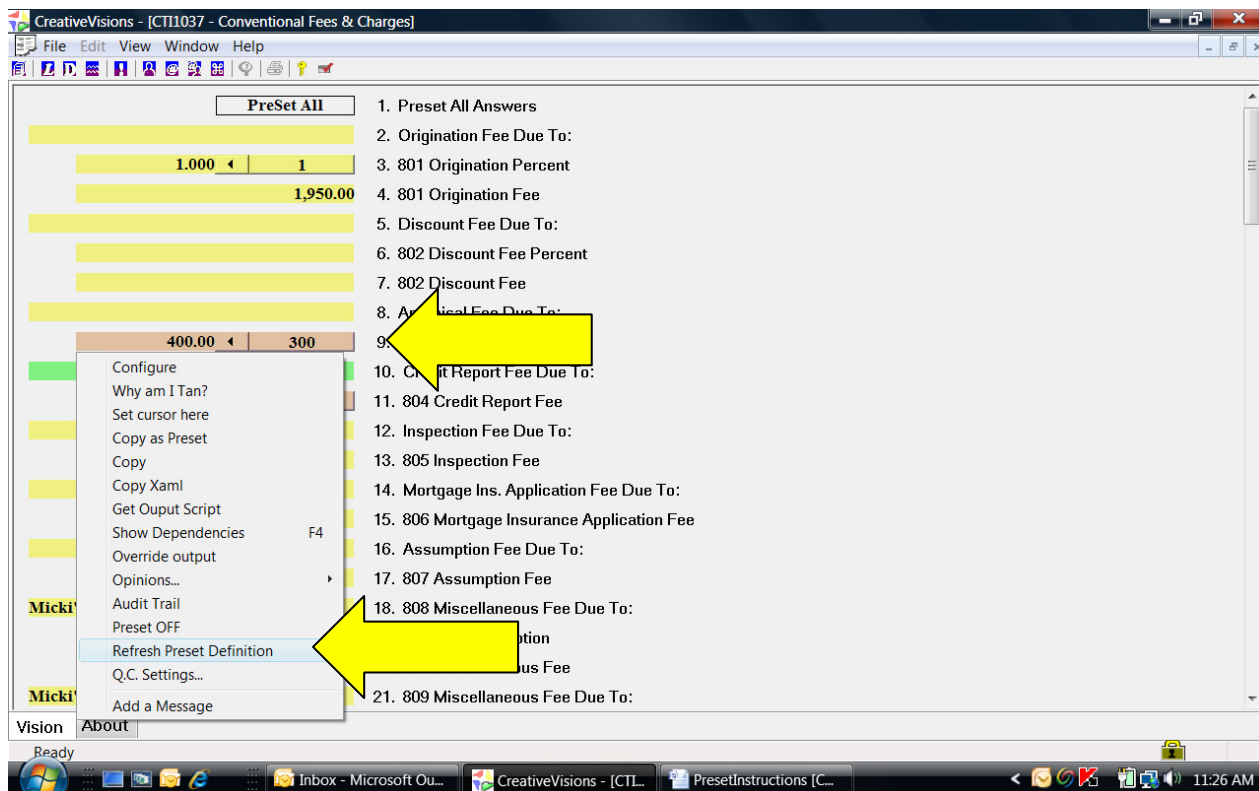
CreativeVisions - [CTI1037 - Conventional Fees & Charges]

File Edit View Window Help

PreSet All

1.000 1

1,950.00

400.00 300

1. Preset All Answers
2. Origination Fee Due To:
3. 801 Origination Percent
4. 801 Origination Fee
5. Discount Fee Due To:
6. 802 Discount Fee Percent
7. 802 Discount Fee
8. Ap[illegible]isal Fee Due To:
9. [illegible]
10. C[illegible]it Report Fee Due To:
11. 804 Credit Report Fee
12. Inspection Fee Due To:
13. 805 Inspection Fee
14. Mortgage Ins. Application Fee Due To:
15. 806 Mortgage Insurance Application Fee
16. Assumption Fee Due To:
17. 807 Assumption Fee
18. 808 Miscellaneous Fee Due To:
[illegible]ption
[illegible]us Fee
21. 809 Miscellaneous Fee Due To:

Micki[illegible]
Micki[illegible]

Configure
Why am I Tan?
Set cursor here
Copy as Preset
Copy
Copy Xaml
Get Ouput Script
Show Dependencies F4
Override output
Opinions...
Audit Trail
Preset OFF
Refresh Preset Definition
Q.C. Settings...
Add a Message

Vision About

Ready

Inbox - Microsoft Ou... CreativeVisions - [CTI... PresetInstructions [C... 11:26 AM